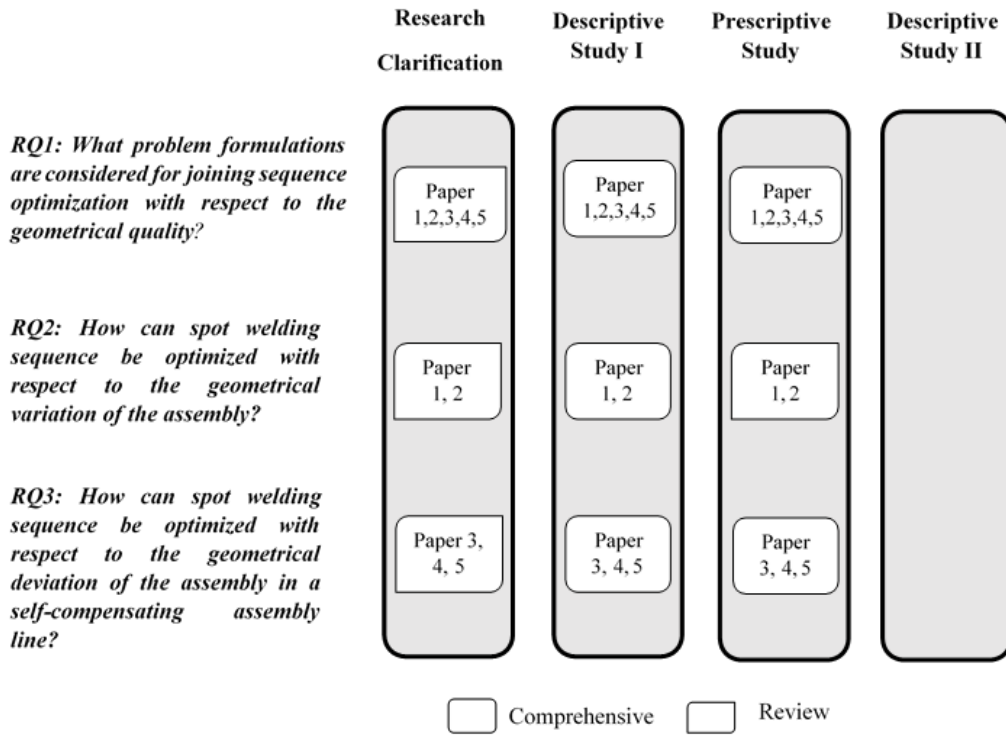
Research Clarification

Descriptive Study I

Prescriptive Study

Descriptive Study II

RQ1: What problem formulations are considered for joining sequence optimization with respect to the geometrical quality?

Paper 1,2,3,4,5

Paper 1,2,3,4,5

Paper 1,2,3,4,5

RQ2: How can spot welding sequence be optimized with respect to the geometrical variation of the assembly?

Paper 1, 2

Paper 1, 2

Paper 1, 2

RQ3: How can spot welding sequence be optimized with respect to the geometrical deviation of the assembly in a self-compensating assembly line?

Paper 3, 4, 5

Paper 3, 4, 5

Paper 3, 4, 5

Comprehensive

Review